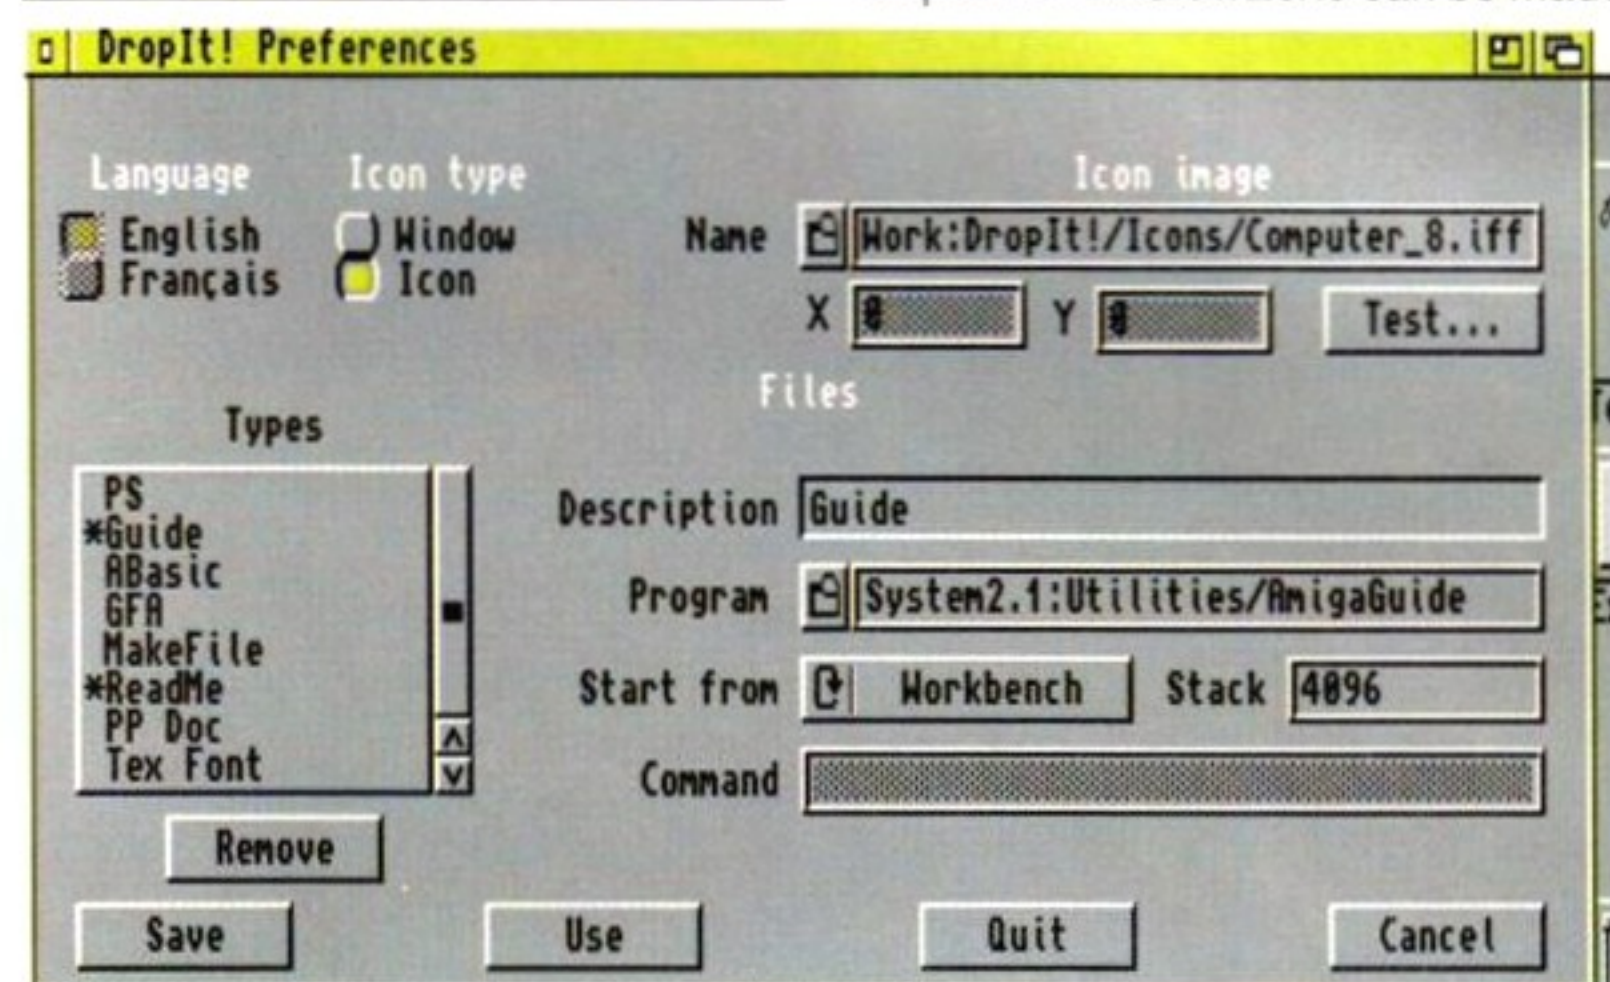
DropIt! Preferences

Language
English
Français

Icon type
Window
Icon

Icon image
Name Work:DropIt!/Icons/Computer_8.iff
X 0 Y 0 Test...

Files

Types
PS
*Guide
ABasic
GFA
MakeFile
*ReadMe
PP Doc
Tex Font

Description Guide
Program System2.1:Utilities/AmigaGuide
Start from Workbench Stack 4096
Command

Remove

Save Use Quit Cancel